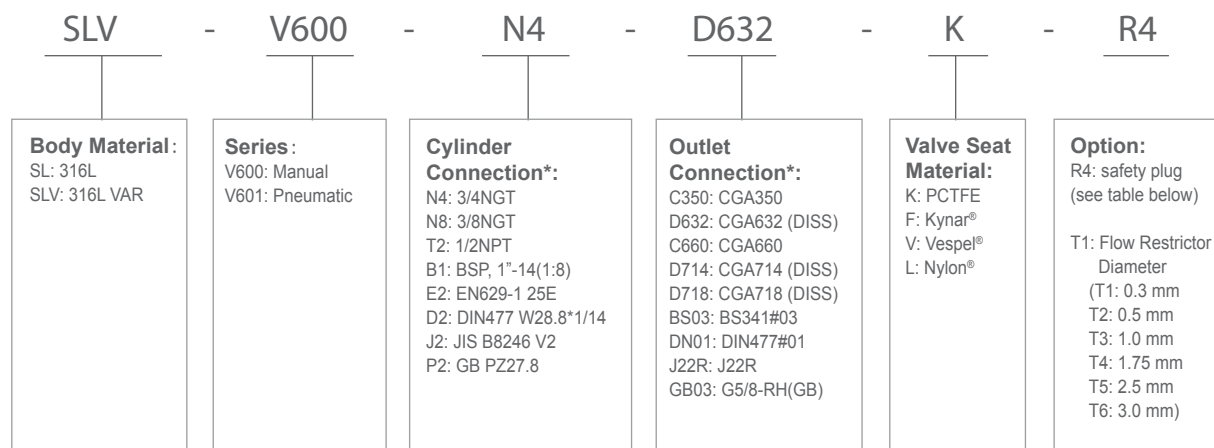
SLV - V600 - N4 - D632 - K - R4

**Body Material**:
SL: 316L
SLV: 316L VAR

**Series**:
V600: Manual
V601: Pneumatic

**Cylinder Connection\*:**
N4: 3/4NGT
N8: 3/8NGT
T2: 1/2NPT
B1: BSP, 1"-14(1:8)
E2: EN629-1 25E
D2: DIN477 W28.8\*1/14
J2: JIS B8246 V2
P2: GB PZ27.8

**Outlet Connection\*:**
C350: CGA350
D632: CGA632 (DISS)
C660: CGA660
D714: CGA714 (DISS)
D718: CGA718 (DISS)
BS03: BS341#03
DN01: DIN477#01
J22R: J22R
GB03: G5/8-RH(GB)

**Valve Seat Material:**
K: PCTFE
F: Kynar®
V: Vespel®
L: Nylon®

**Option:**
R4: safety plug (see table below)

T1: Flow Restrictor Diameter
(T1: 0.3 mm
T2: 0.5 mm
T3: 1.0 mm
T4: 1.75 mm
T5: 2.5 mm
T6: 3.0 mm)